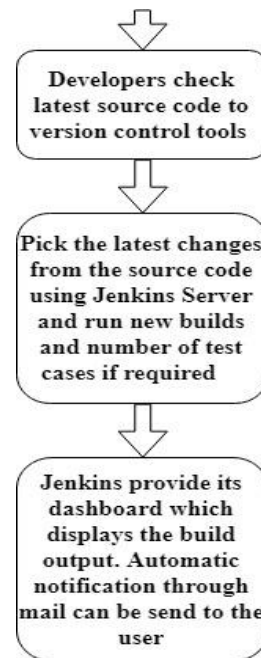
Developers check latest source code to version control tools

Pick the latest changes from the source code using Jenkins Server and run new builds and number of test cases if required

Jenkins provide its dashboard which displays the build output. Automatic notification through mail can be send to the user